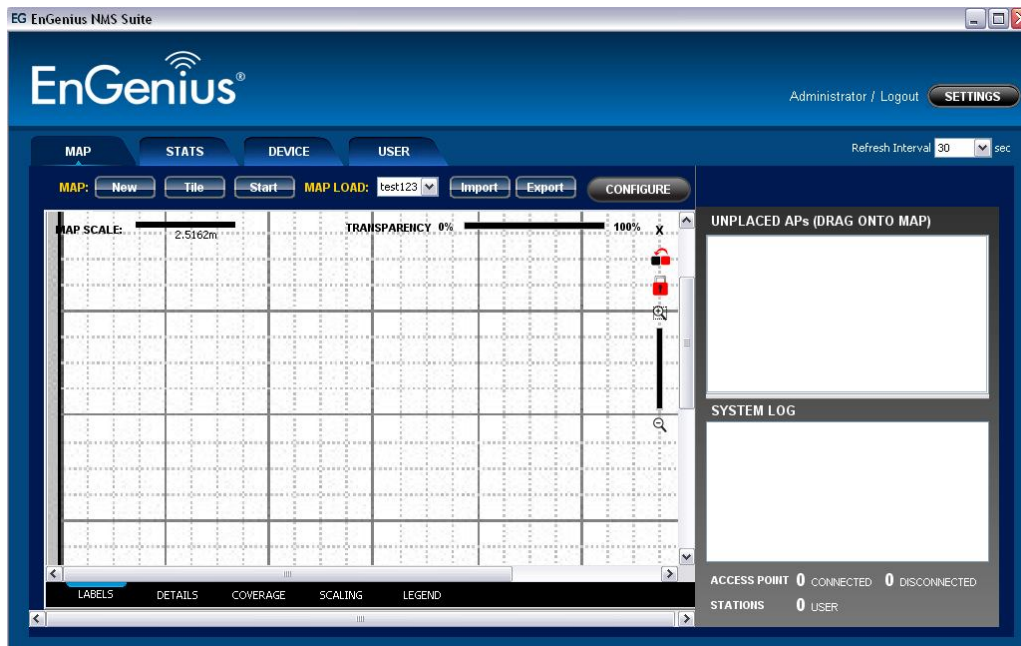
EG EnGenius NMS Suite

EnGenius®

Administrator / Logout SETTINGS

MAP STATS DEVICE USER

Refresh Interval 30 sec

MAP: New Tile Start MAP LOAD: test123 Import Export CONFIGURE

MAP SCALE: 2.5162m TRANSPARENCY 0% 100% X

UNPLACED APs (DRAG ONTO MAP)

SYSTEM LOG

ACCESS POINT 0 CONNECTED 0 DISCONNECTED

STATIONS 0 USER

LABELS DETAILS COVERAGE SCALING LEGEND